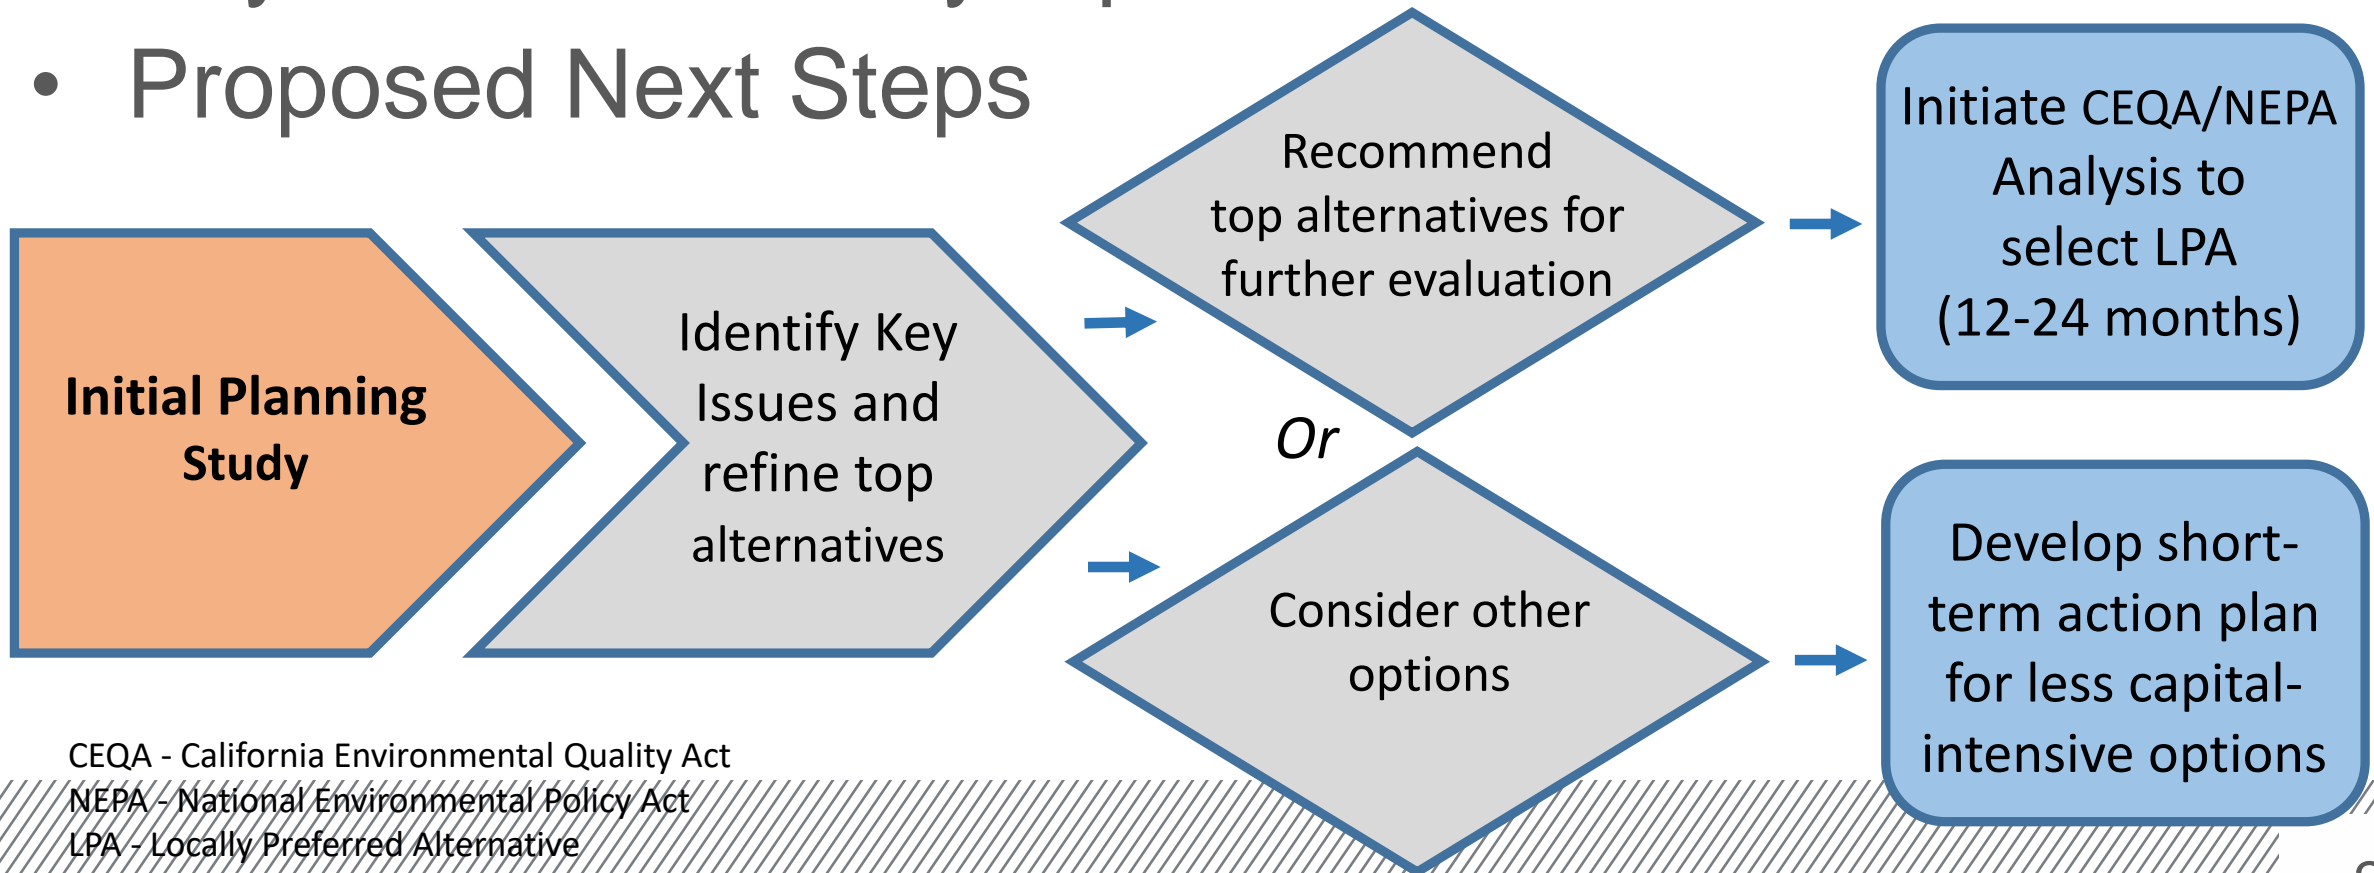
• Proposed Next Steps

Initial Planning Study

Identify Key Issues and refine top alternatives

Recommend top alternatives for further evaluation

Or

Consider other options

Initiate CEQA/NEPA Analysis to select LPA (12-24 months)

Develop short-term action plan for less capital-intensive options

CEQA - California Environmental Quality Act
NEPA - National Environmental Policy Act
LPA - Locally Preferred Alternative